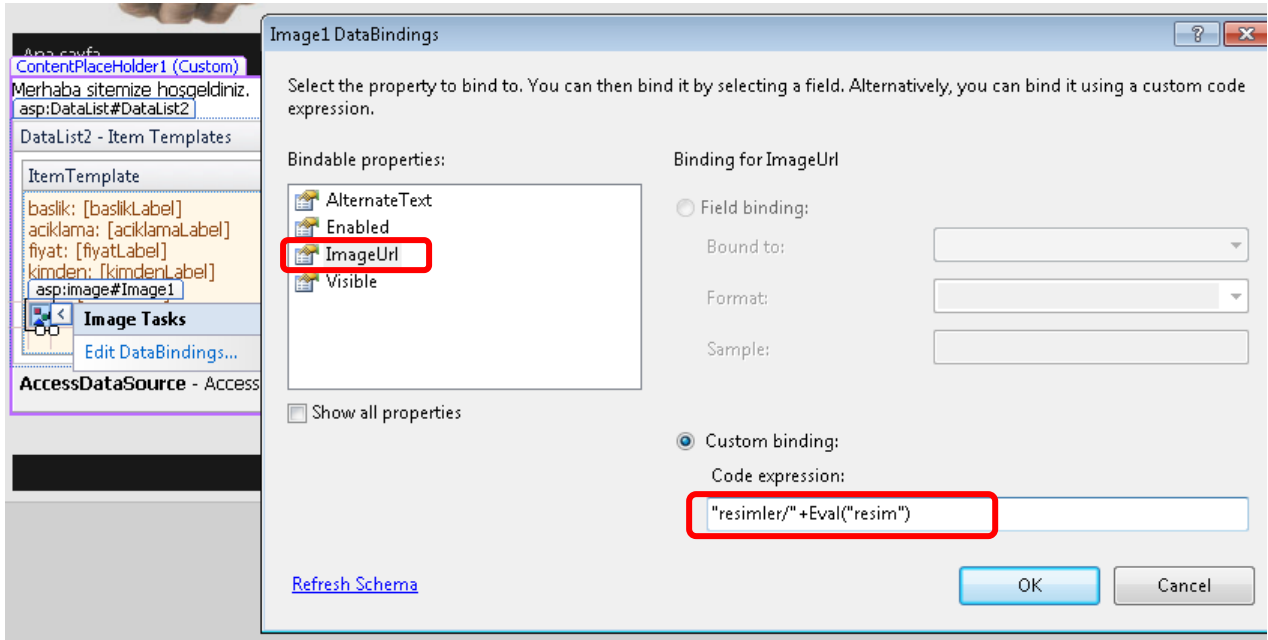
Ana sayfa
ContentPlaceHolder1 (Custom)
Merhaba sitemize hoşgeldiniz.
asp:DataList#DataList2
DataList2 - Item Templates
ItemTemplate
baslik: [baslikLabel]
aciklama: [aciklamaLabel]
fiyat: [fiyatLabel]
kimden: [kimdenLabel]
asp:image#Image1
Image Tasks
Edit DataBindings...
AccessDataSource - Access

Image1 DataBindings

Select the property to bind to. You can then bind it by selecting a field. Alternatively, you can bind it using a custom code expression.

Bindable properties:
AlternateText
Enabled
ImageUrl
Visible

Show all properties

Binding for ImageUrl
Field binding:
Bound to:
Format:
Sample:

Custom binding:
Code expression:
"resimler/"+Eval("resim")

Refresh Schema
OK
Cancel